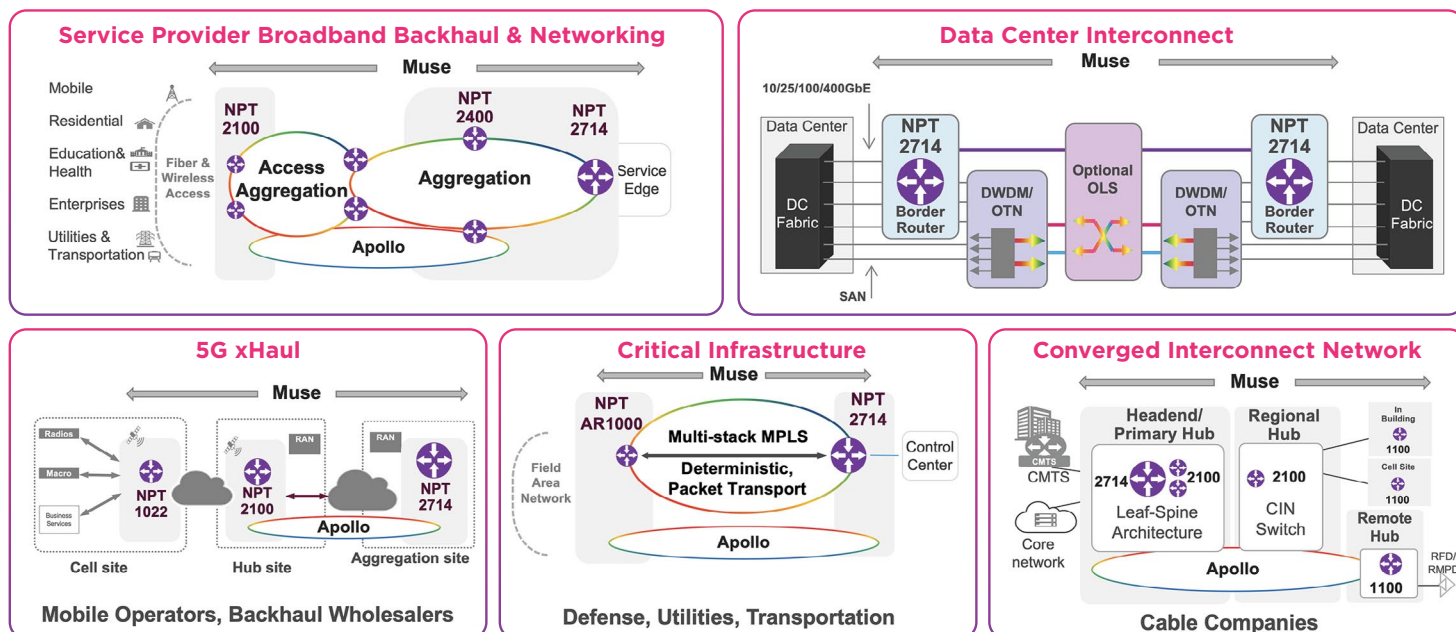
Service Provider Broadband Backhaul & Networking

Muse

Mobile
Residential
Education& Health
Enterprises
Utilities & Transportation

Fiber & Wireless Access

NPT 2100
NPT 2400
NPT 2714

Access Aggregation
Aggregation
Service Edge
Apollo

Data Center Interconnect

Muse

10/25/100/400GbE

Data Center
DC Fabric
NPT 2714
Border Router
DWDM/ OTN
Optional OLS
DWDM/ OTN
NPT 2714
Border Router
Data Center
DC Fabric
SAN

5G xHaul

Muse

Radios
Macro
Business Services
NPT 1022
RAN
NPT 2100
RAN
NPT 2714
Apollo
Cell site
Hub site
Aggregation site

Mobile Operators, Backhaul Wholesalers

Critical Infrastructure

Muse

NPT AR1000
NPT 2714
Field Area Network
Multi-stack MPLS
Deterministic, Packet Transport
Control Center
Apollo

Defense, Utilities, Transportation

Converged Interconnect Network

Muse

CMTS
CMTS
Core network
Headend/ Primary Hub
2714
2100
Leaf-Spine Architecture
Regional Hub
2100
CIN Switch
In Building
1100
Cell Site
1100
Remote Hub
1100
RFD/ RMPD
Apollo

Cable Companies